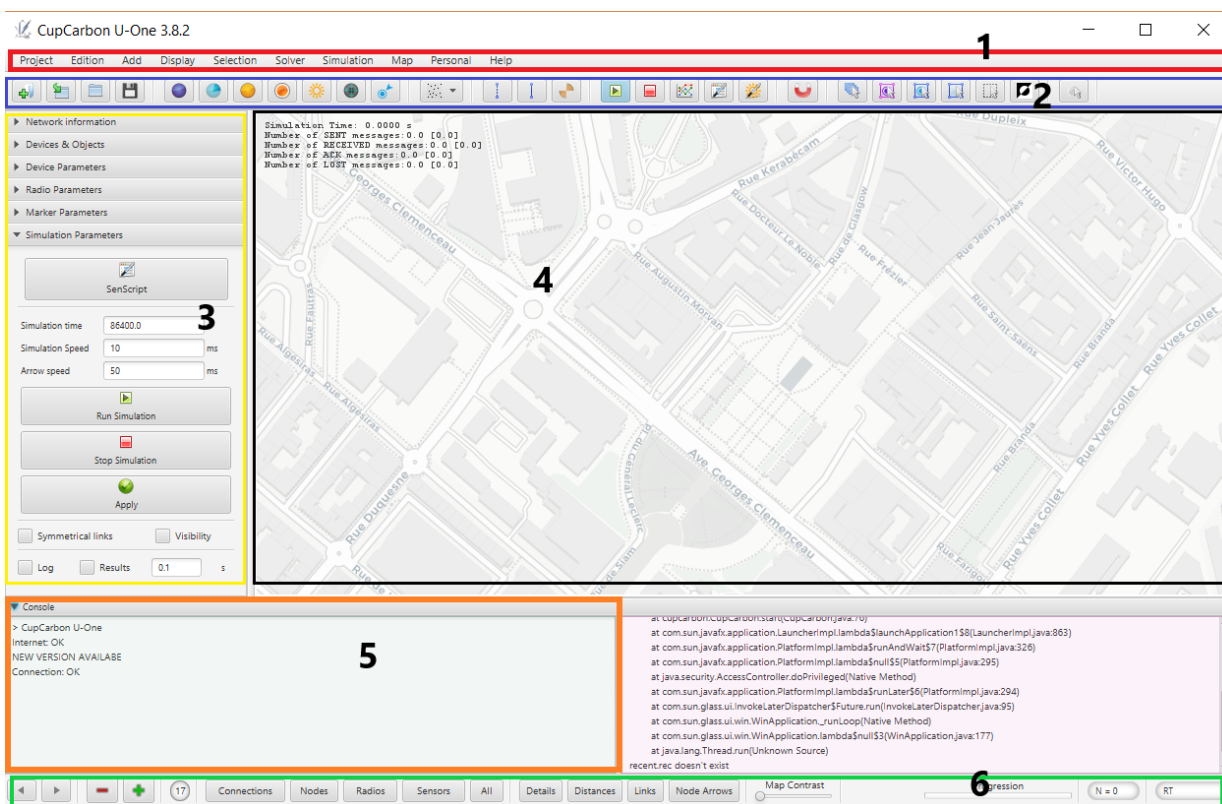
CupCarbon U-One 3.8.2

Project Edition Add Display Selection Solver Simulation Map Personal Help

1

2

Network information
Devices & Objects
Device Parameters
Radio Parameters
Marker Parameters
Simulation Parameters

SenScript

3

Simulation time 86400.0
Simulation Speed 10 ms
Arrow speed 50 ms

Run Simulation

Stop Simulation

Apply

Symmetrical links Visibility

Log Results 0.1 s

Simulation Time: 0.0000 s
Number of SENT messages:0.0 [0.0]
Number of RECEIVED messages:0.0 [0.0]
Number of ACK messages:0.0 [0.0]
Number of LOST messages:0.0 [0.0]

4

Rue Dupleix
Rue Kerabécam
Rue Victor Hugo
Rue Georges Clemenceau
Rue Docteur Le Noble
Rue de Glasgow
Rue Jean Jaurès
Rue Frézier
Rue Augustin Morvan
Rue Fautras
Rue Saint-Saens
Rue Branda
Rue Yves Collet
Rue Algésiras
Rue Algésiras
Rue du Général Leclerc
Ave. Georges Clemenceau
Rue Duquesne
Rue de Siam
Rue Branda
Rue Yves Collet
Rue Yves Collet
Rue Farigou

Console

> CupCarbon U-One
Internet: OK
NEW VERSION AVAILABE
Connection: OK

5

at cupcarbon.CupCarbon.start(CupCarbon.java:76)
at com.sun.javafx.application.LauncherImpl.lambda$launchApplication1$8(LauncherImpl.java:863)
at com.sun.javafx.application.PlatformImpl.lambda$runAndWait$7(PlatformImpl.java:326)
at com.sun.javafx.application.PlatformImpl.lambda$null$5(PlatformImpl.java:295)
at java.security.AccessController.doPrivileged(Native Method)
at com.sun.javafx.application.PlatformImpl.lambda$runLater$6(PlatformImpl.java:294)
at com.sun.glass.ui.InvokeLaterDispatcher$Future.run(InvokeLaterDispatcher.java:95)
at com.sun.glass.ui.win.WinApplication._runLoop(Native Method)
at com.sun.glass.ui.win.WinApplication.lambda$null$3(WinApplication.java:177)
at java.lang.Thread.run(Unknown Source)
recent.rec doesn't exist

17 Connections Nodes Radios Sensors All Details Distances Links Node Arrows Map Contrast

6

gression N = 0 RT